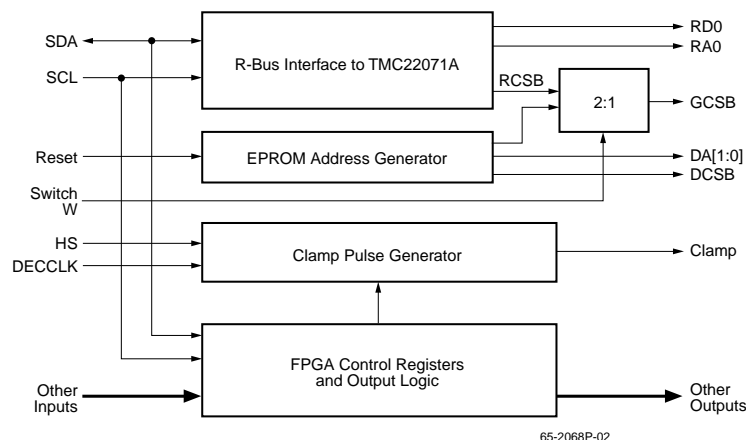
SDA
SCL
R-Bus Interface to TMC22071A
RD0
RA0
RCSB
2:1
GCSB
Reset
EPROM Address Generator
DA[1:0]
DCSB
Switch W
HS
DECCLK
Clamp Pulse Generator
Clamp
FPGA Control Registers and Output Logic
Other Inputs
Other Outputs
65-2068P-02